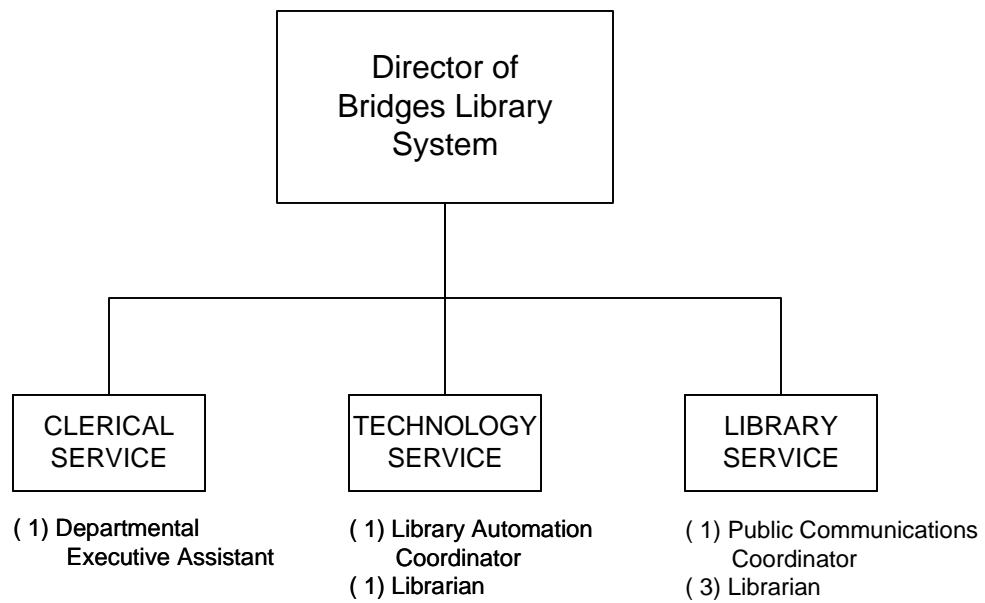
Director of Bridges Library System

CLERICAL SERVICE

( 1) Departmental Executive Assistant

TECHNOLOGY SERVICE

( 1) Library Automation Coordinator
( 1) Librarian

LIBRARY SERVICE

( 1) Public Communications Coordinator
( 3) Librarian